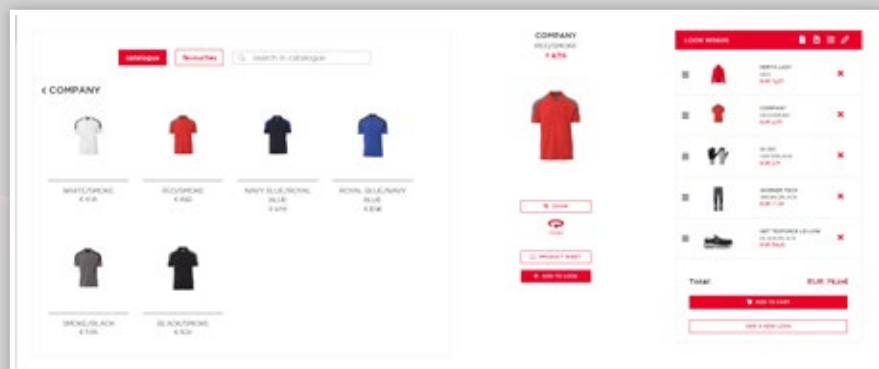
catalogue | favourites | search in catalogue

‹ COMPANY

WHITE/SMOKE
€ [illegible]

RED/SMOKE
€ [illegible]

NAVY BLUE/ROYAL BLUE
€ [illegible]

ROYAL BLUE/NAVY BLUE
€ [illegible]

SMOKE/BLACK
€ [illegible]

BLACK/SMOKE
€ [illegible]

COMPANY
RED/SMOKE
€ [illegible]

ZOOM

PRODUCT SHEET

ADD TO LOOK

LOOK WEAR

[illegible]

COMPANY
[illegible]

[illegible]

WORKER TECH
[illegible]

NET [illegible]

Total
EUR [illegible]

ADD TO CART

SEE A NEW LOOK